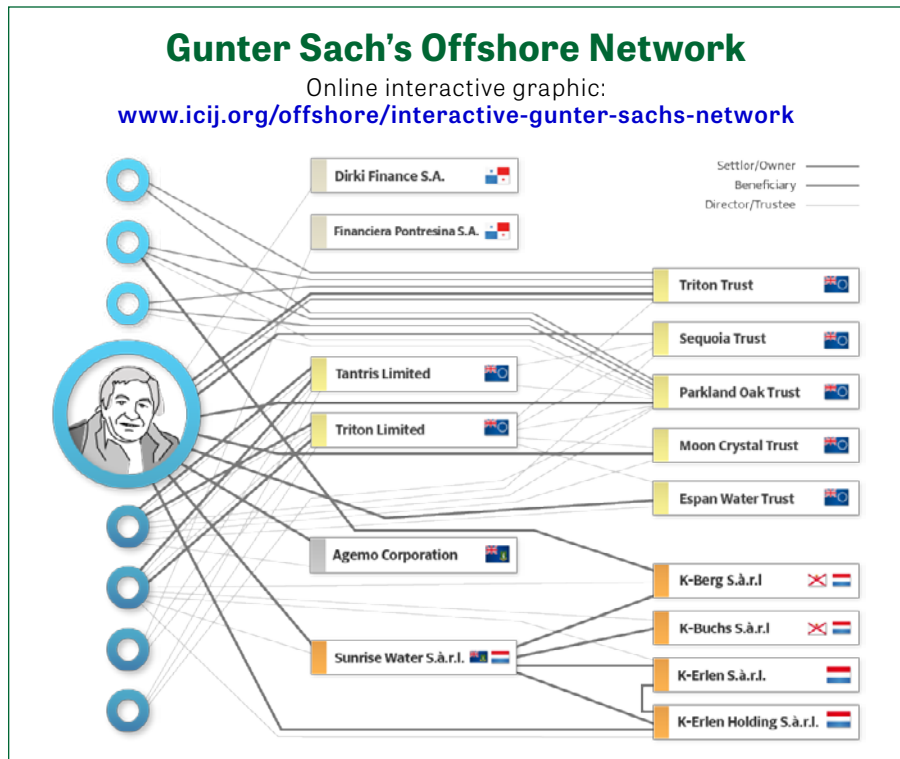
Gunter Sach's Offshore Network

Online interactive graphic:
www.icij.org/offshore/interactive-gunter-sachs-network

Settlor/Owner
Beneficiary
Director/Trustee

Dirki Finance S.A.

Financiera Pontresina S.A.

Triton Trust

Sequoia Trust

Tantris Limited

Parkland Oak Trust

Triton Limited

Moon Crystal Trust

Espan Water Trust

Agemo Corporation

K-Berg S.à.r.l

K-Buchs S.à.r.l

Sunrise Water S.à.r.l.

K-Erlen S.à.r.l.

K-Erlen Holding S.à.r.l.